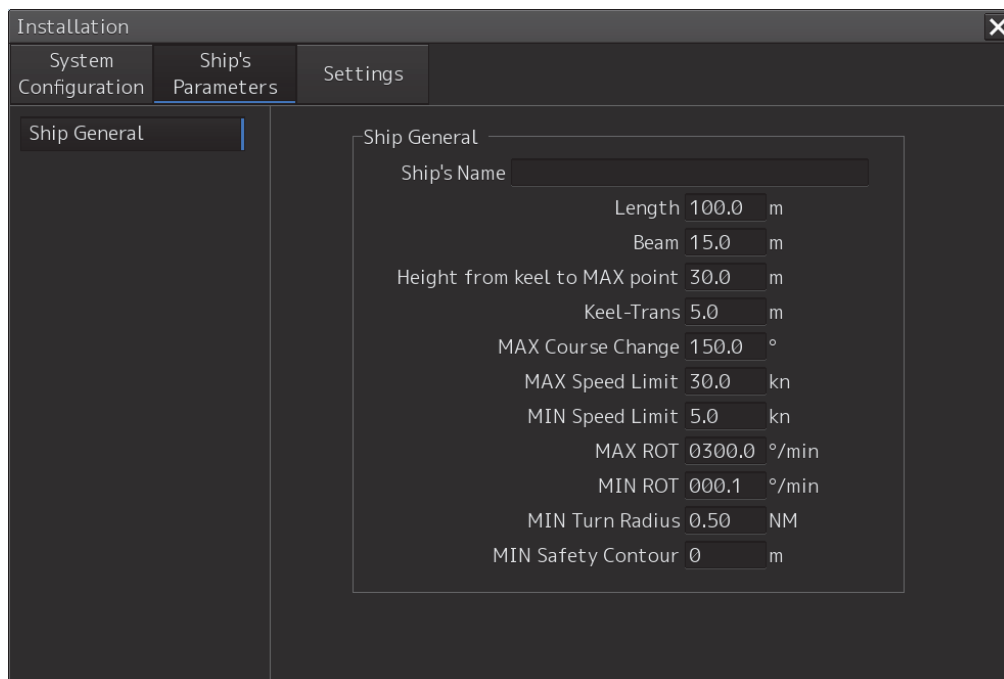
Installation

System Configuration | Ship's Parameters | Settings

Ship General

Ship General

Ship's Name

Length 100.0 m

Beam 15.0 m

Height from keel to MAX point 30.0 m

Keel-Trans 5.0 m

MAX Course Change 150.0 °

MAX Speed Limit 30.0 kn

MIN Speed Limit 5.0 kn

MAX ROT 0300.0 °/min

MIN ROT 000.1 °/min

MIN Turn Radius 0.50 NM

MIN Safety Contour 0 m